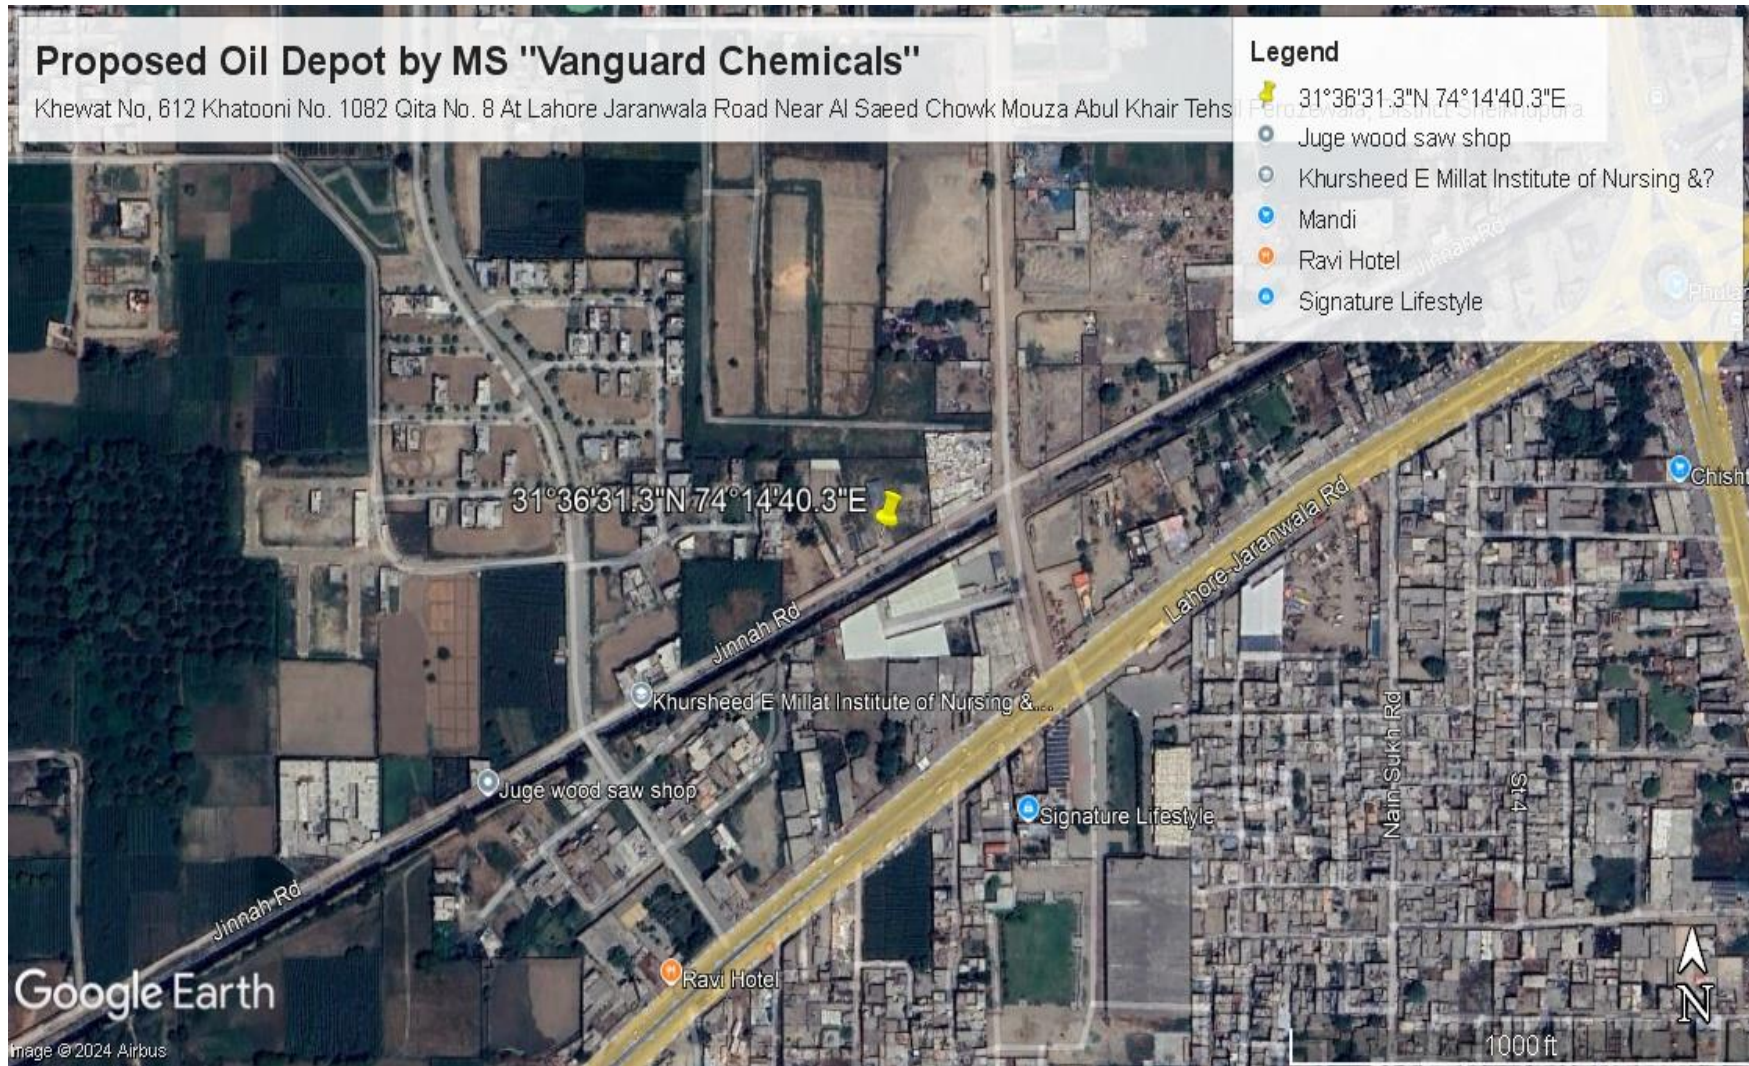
Proposed Oil Depot by MS "Vanguard Chemicals"

Khewat No, 612 Khatooni No. 1082 Qita No. 8 At Lahore Jaranwala Road Near Al Saeed Chowk Mouza Abul Khair Tehsil Ferozewala, District Sheikhupura

Legend
31°36'31.3"N 74°14'40.3"E
Juge wood saw shop
Khursheed E Millat Institute of Nursing &?
Mandi
Ravi Hotel
Signature Lifestyle

Jinnah Rd
Phula
31°36'31.3"N 74°14'40.3"E
Chisht
Lahore-Jaranwala Rd
Jinnah Rd
Khursheed E Millat Institute of Nursing &...
Juge wood saw shop
Signature Lifestyle
Nain-Sukh Rd
St 4
Jinnah Rd
Ravi Hotel
Google Earth
Image © 2024 Airbus
1000 ft
N